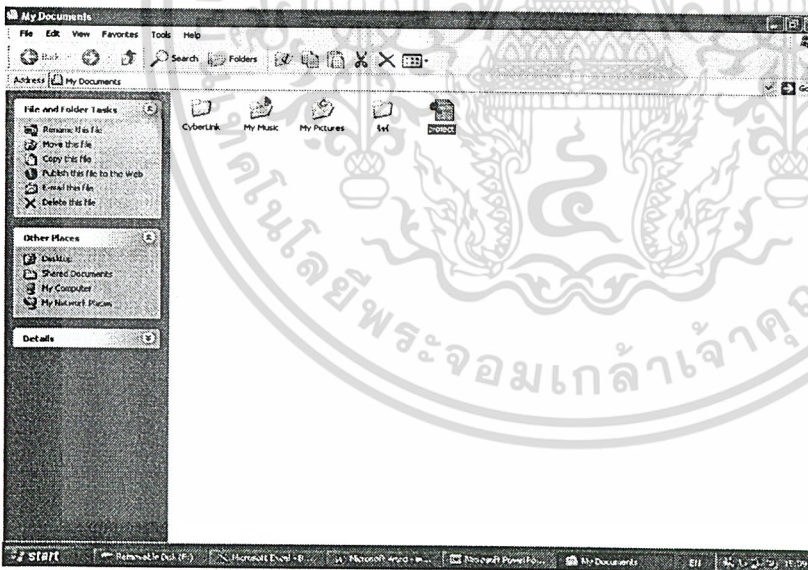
My Documents

File Edit View Favorites Tools Help

Back Search Folders

Address My Documents

Go

File and Folder Tasks

Rename this file
Move this file
Copy this file
Publish this file to the Web
E-mail this file
Delete this file

Other Places

Desktop
Shared Documents
My Computer
My Network Places

Details

CyberLink My Music My Pictures ไฟล์ protect

ศโนโลยีพระจอมเกล้าเจ้าคุ

start Removable Disk (E:) Microsoft Excel - B... Microsoft Word - ... Microsoft PowerPo... My Documents EN